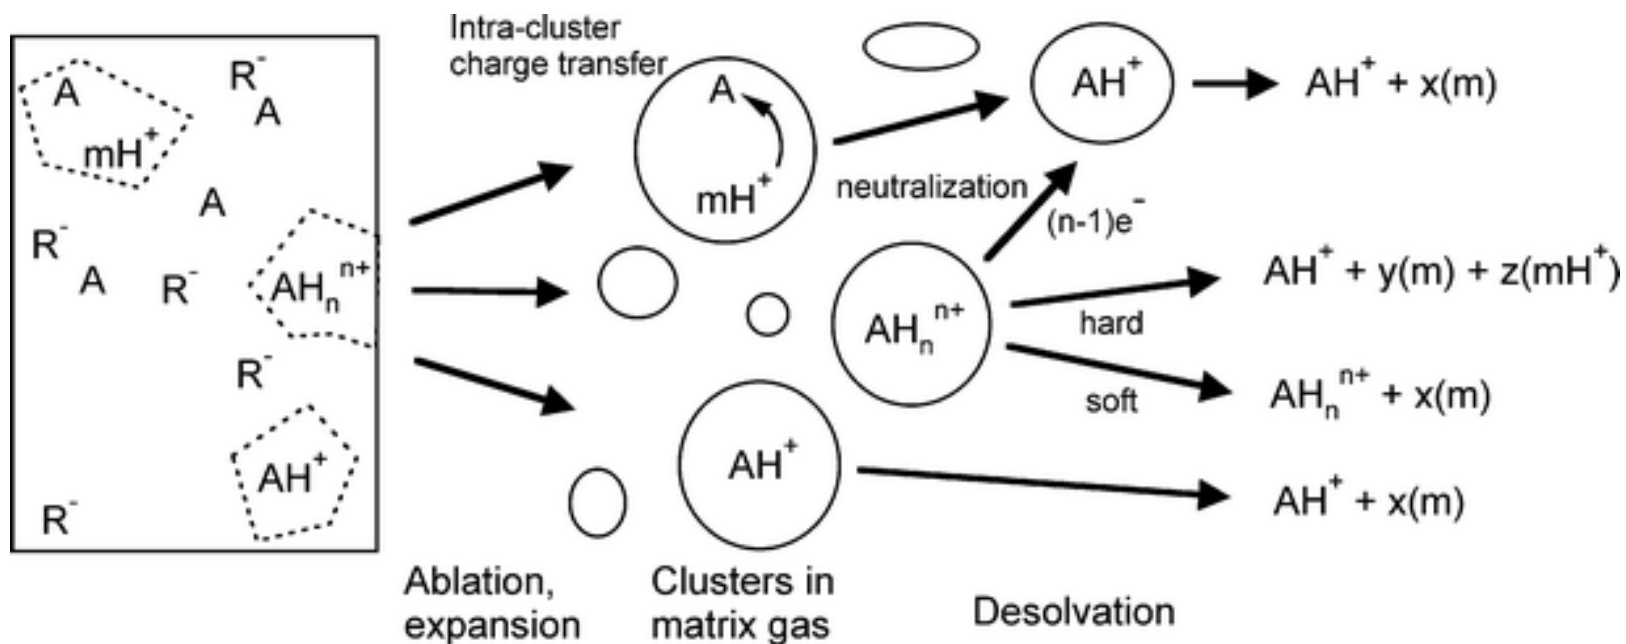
A
$mH^+$
$R^-$
A
A
$R^-$
A
$R^-$
$AH_n^{n+}$
$R^-$
$AH^+$
$R^-$

Intra-cluster charge transfer
A
$mH^+$
neutralization
$AH^+$
$AH^+ + x(m)$
$(n-1)e^-$
$AH_n^{n+}$
hard
soft
$AH^+ + y(m) + z(mH^+)$
$AH_n^{n+} + x(m)$
$AH^+$
$AH^+ + x(m)$

Ablation, expansion
Clusters in matrix gas
Desolvation